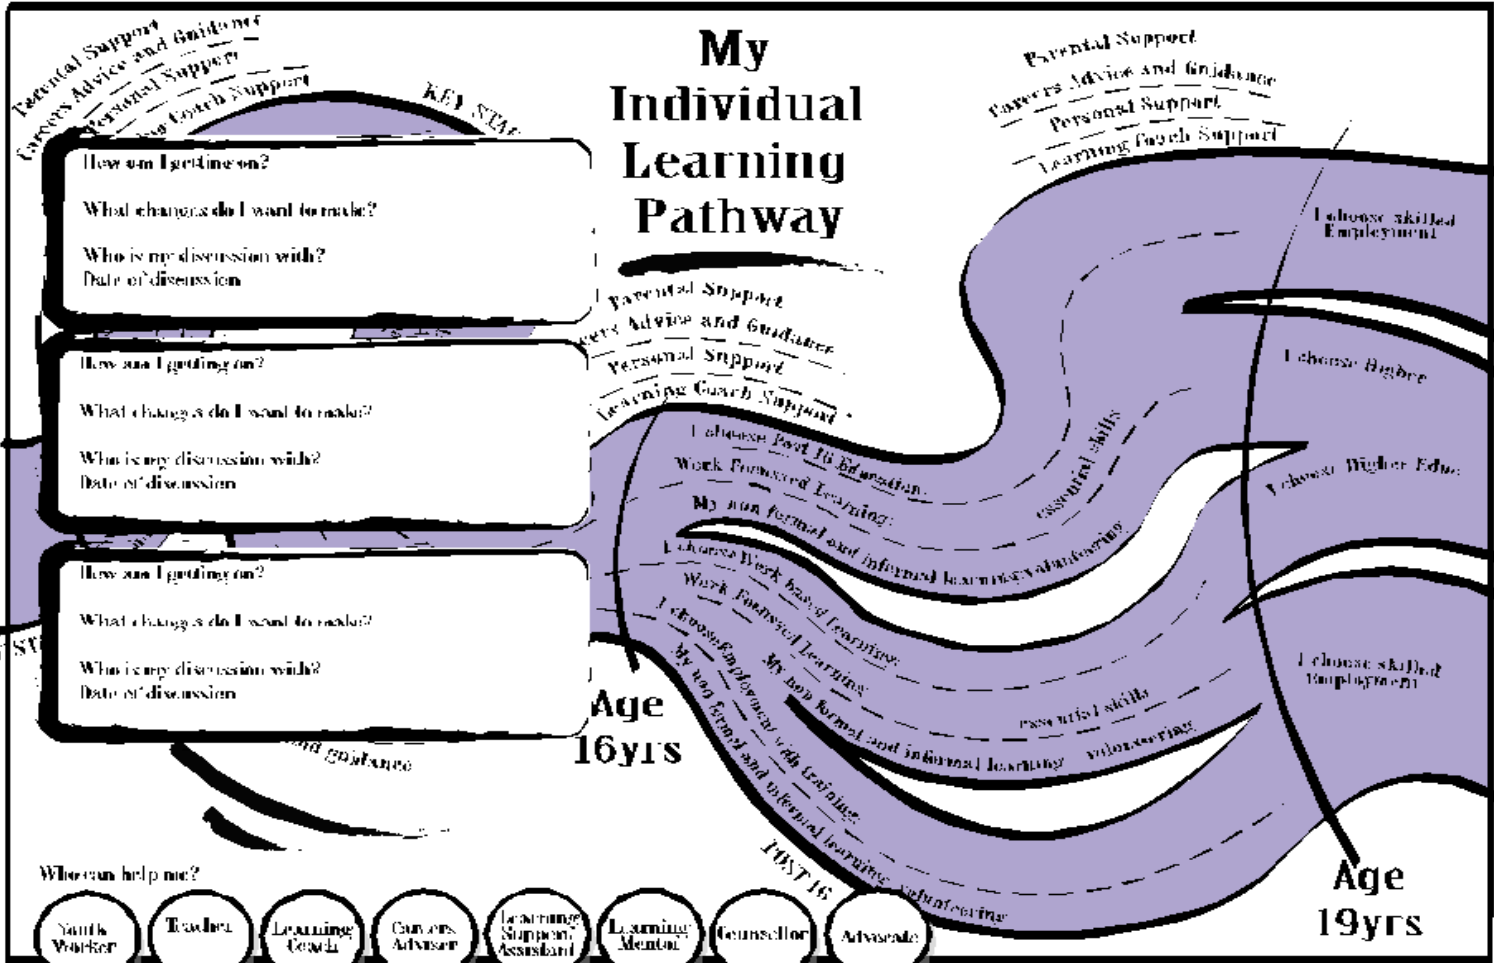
Parental Support
Careers Advice and Guidance
Personal Support
Learning Coach Support

KEY STA

How am I getting on?

What changes do I want to make?

Who is my discussion with?
Date of discussion

How am I getting on?

What changes do I want to make?

Who is my discussion with?
Date of discussion

How am I getting on?

What changes do I want to make?

Who is my discussion with?
Date of discussion

ST

and Guidance

My Individual Learning Pathway

Parental Support
Careers Advice and Guidance
Personal Support
Learning Coach Support

Parental Support
Careers Advice and Guidance
Personal Support
Learning Coach Support

I choose skilled Employment

I choose Higher

I choose Higher Educ

I choose Post 16 Education
Work Focussed Learning
My non formal and informal learning volunteering
essential skills

I choose Work based Learning
Work Focussed Learning
My non formal and informal learning volunteering
essential skills

I choose Employment with Training
My non formal and informal learning volunteering

POST 16

I choose skilled Employment

Age 16yrs

Age 19yrs

Who can help me?

Youth Worker
Teacher
Learning Coach
Careers Adviser
Learning Support Assistant
Learning Mentor
Counsellor
Advocate